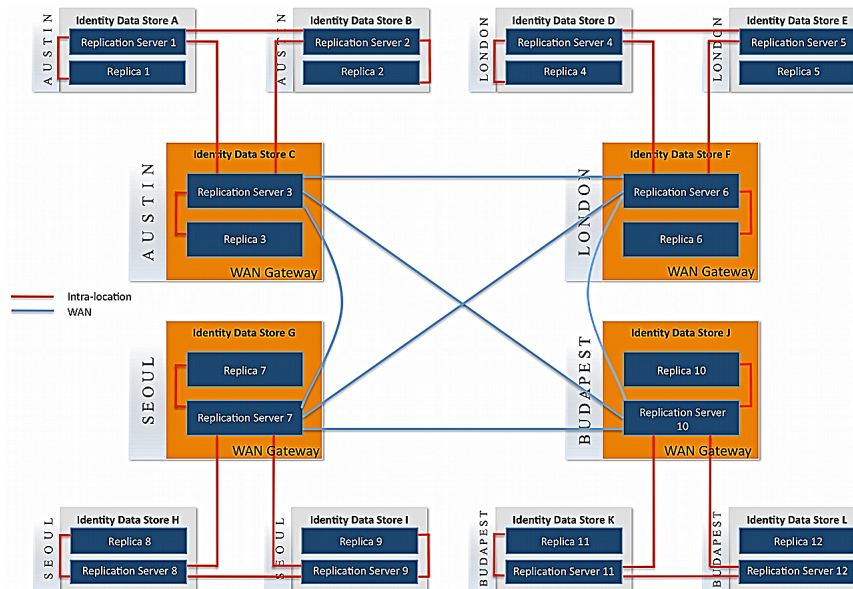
AUSTIN
Identity Data Store A
Replication Server 1
Replica 1

AUSTIN
Identity Data Store B
Replication Server 2
Replica 2

LONDON
Identity Data Store D
Replication Server 4
Replica 4

LONDON
Identity Data Store E
Replication Server 5
Replica 5

AUSTIN
Identity Data Store C
Replication Server 3
Replica 3
WAN Gateway

LONDON
Identity Data Store F
Replication Server 6
Replica 6
WAN Gateway

Intra-location
WAN

SEOUL
Identity Data Store G
Replica 7
Replication Server 7
WAN Gateway

BUDAPEST
Identity Data Store J
Replica 10
Replication Server 10
WAN Gateway

SEOUL
Identity Data Store H
Replica 8
Replication Server 8

SEOUL
Identity Data Store I
Replica 9
Replication Server 9

BUDAPEST
Identity Data Store K
Replica 11
Replication Server 11

BUDAPEST
Identity Data Store L
Replica 12
Replication Server 12